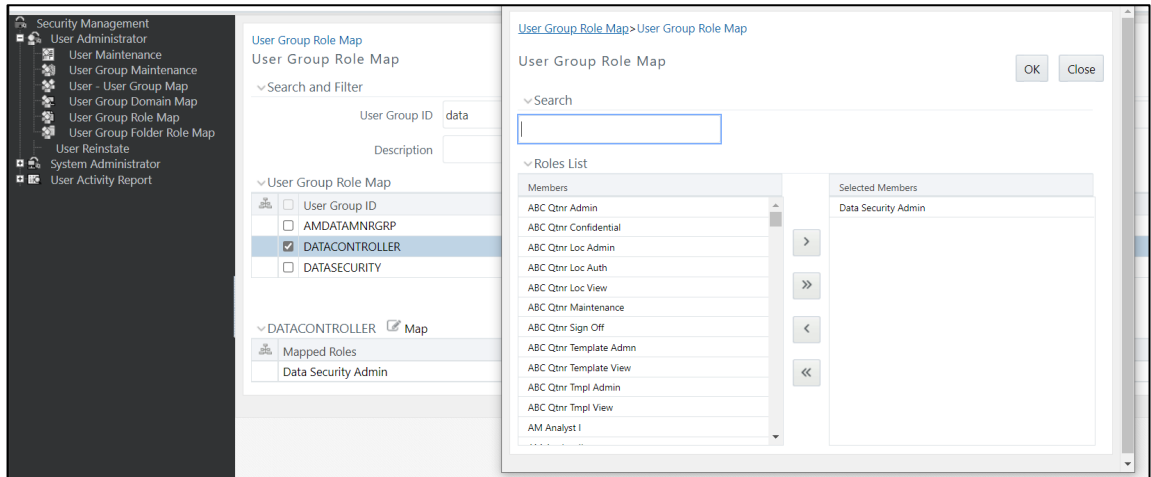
Security Management
User Administrator
User Maintenance
User Group Maintenance
User - User Group Map
User Group Domain Map
User Group Role Map
User Group Folder Role Map
User Reinstate
System Administrator
User Activity Report

User Group Role Map
User Group Role Map
Search and Filter
User Group ID data
Description
User Group Role Map
User Group ID
AMDATAMNRGRP
DATACONTROLLER
DATASECURITY
DATACONTROLLER Map
Mapped Roles
Data Security Admin

User Group Role Map>User Group Role Map
User Group Role Map
OK Close
Search
Roles List
Members
ABC Qtnr Admin
ABC Qtnr Confidential
ABC Qtnr Loc Admin
ABC Qtnr Loc Auth
ABC Qtnr Loc View
ABC Qtnr Maintenance
ABC Qtnr Sign Off
ABC Qtnr Template Admn
ABC Qtnr Template View
ABC Qtnr Tmpl Admin
ABC Qtnr Tmpl View
AM Analyst I
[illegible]
Selected Members
Data Security Admin